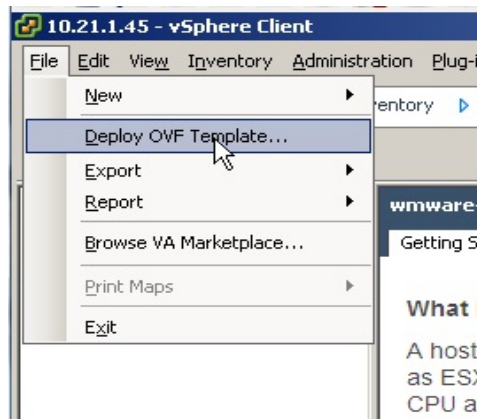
10.21.1.45 - vSphere Client

File Edit View Inventory Administration Plug-i

New

Deploy OVF Template...

Export

Report

Browse VA Marketplace...

Print Maps

Exit

ventory

wmware-

Getting S

What

A host
as ESX
CPU a